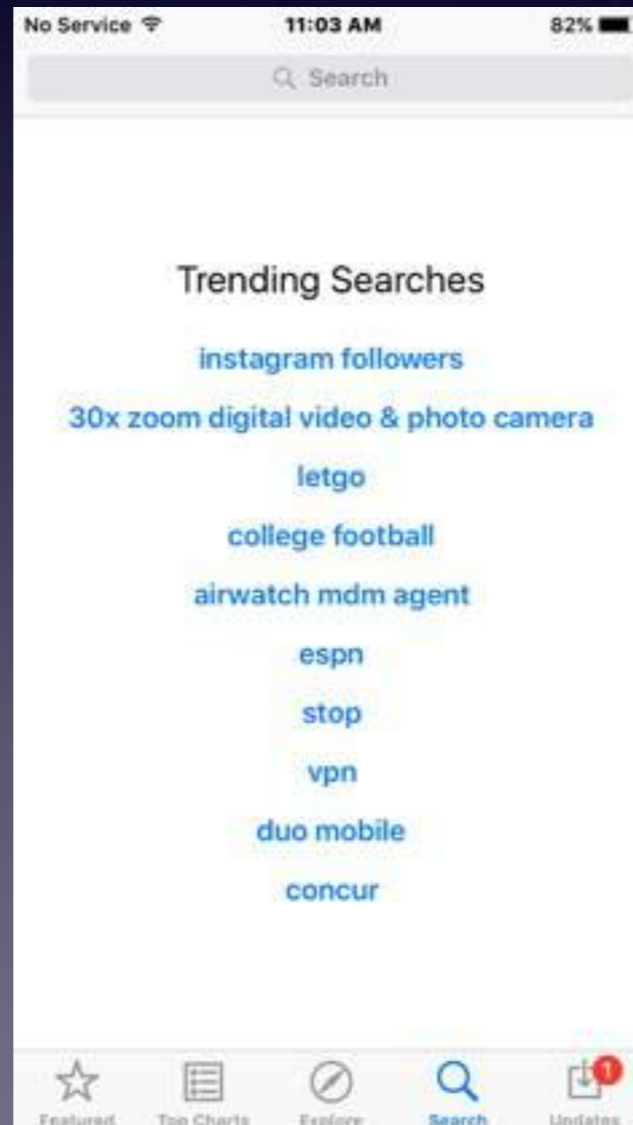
No Service 11:03 AM 82%

Search

Trending Searches

instagram followers

30x zoom digital video & photo camera

letgo

college football

airwatch mdm agent

espn

stop

vpn

duo mobile

concur

Featured Top Charts Explore Search 1 Updates